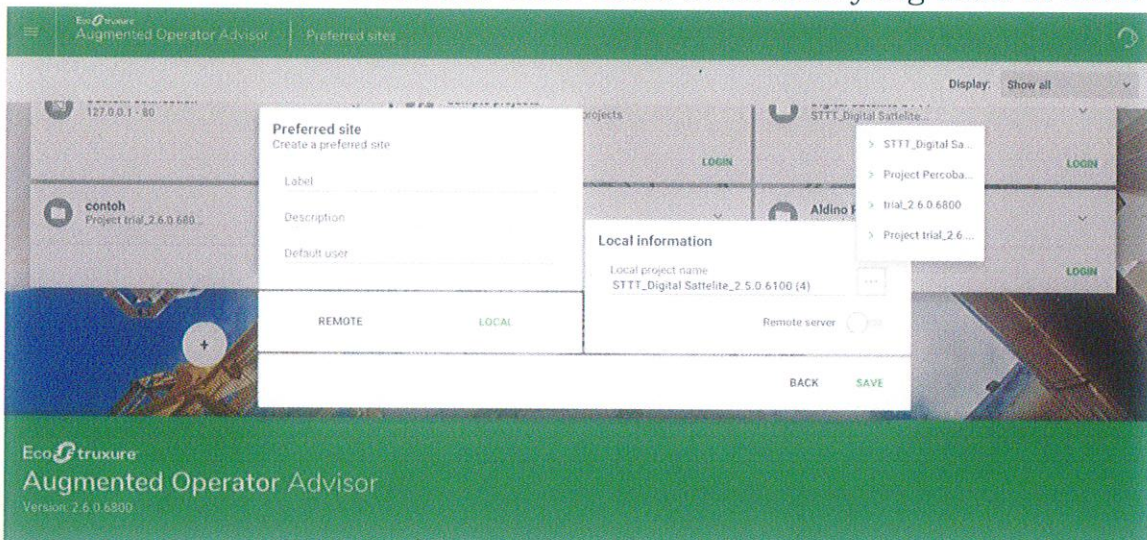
EcoStruxure
Augmented Operator Advisor | Preferred sites

Display: Show all

127.0.0.1 - 80

projects

STTT_Digital Sattelite...

LOGIN

LOGIN

contoh
Project trial_2.6.0.680...

Aldino

LOGIN

Preferred site
Create a preferred site

Label

Description

Default user

REMOTE

LOCAL

Local information

Local project name
STTT_Digital Sattelite_2.5.0.6100 (4)

...

Remote server

BACK

SAVE

> STTT_Digital Sa...

> Project Percoba...

> trial_2.6.0.6800

> Project trial_2.6 ...

+

EcoStruxure
Augmented Operator Advisor
Version: 2.6.0.6800